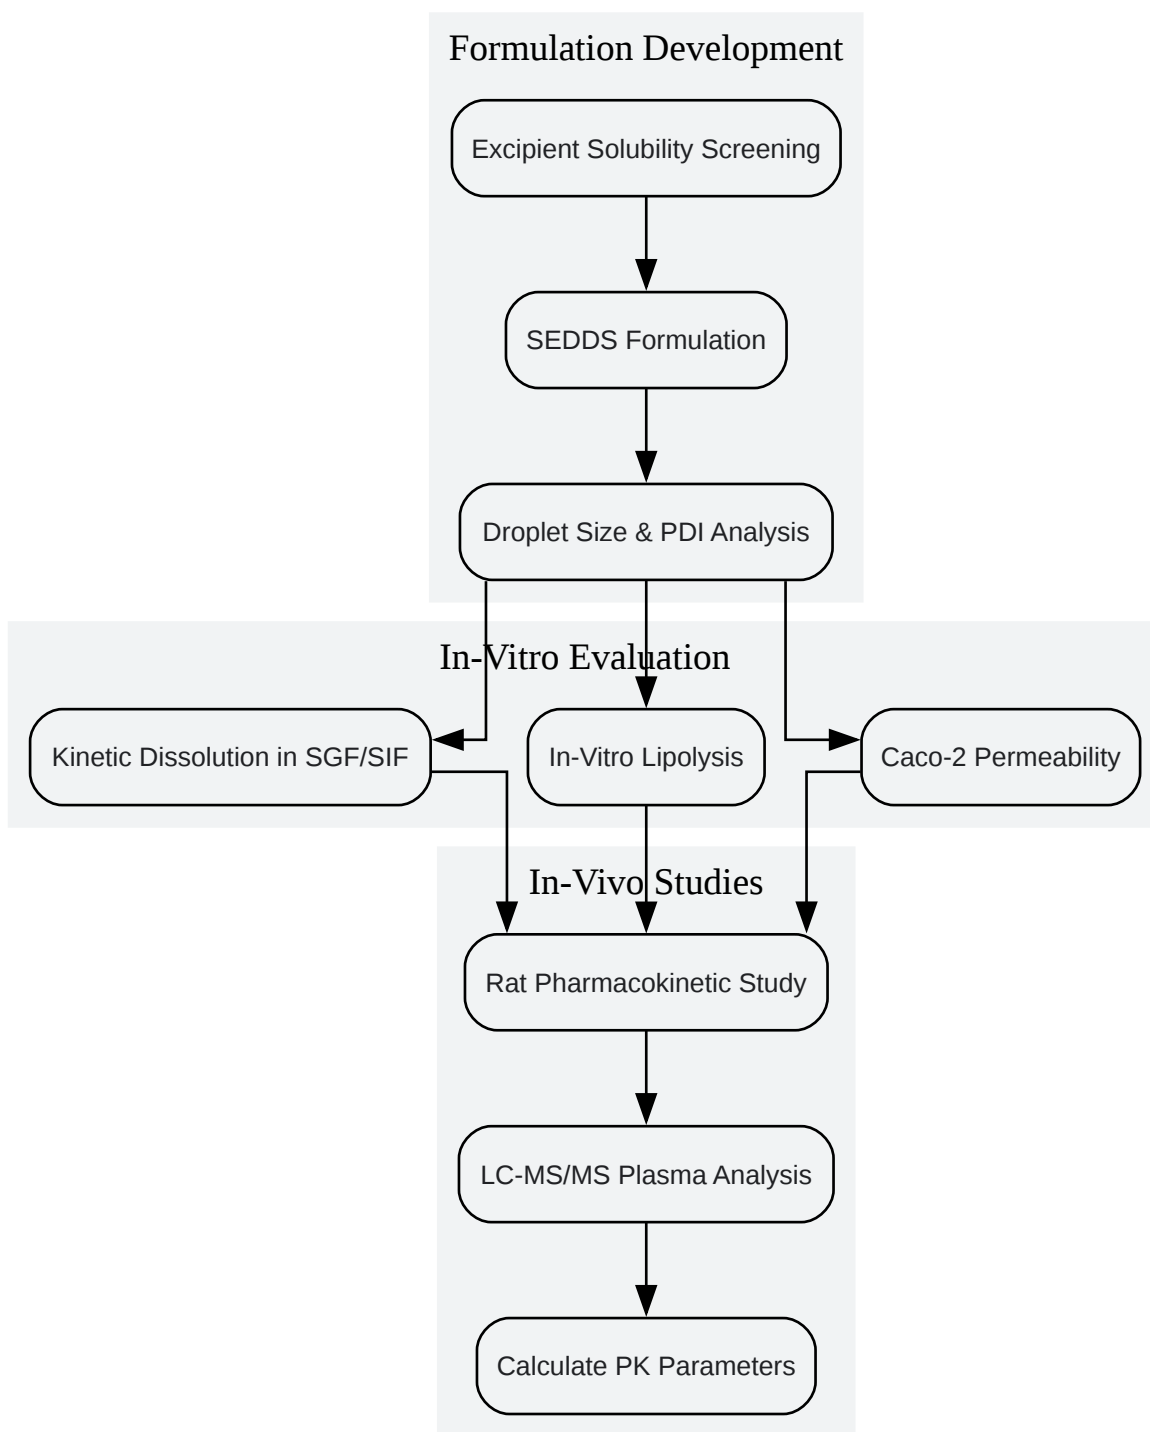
Formulation Development

Excipient Solubility Screening

SEDDS Formulation

Droplet Size & PDI Analysis

In-Vitro Evaluation

Kinetic Dissolution in SGF/SIF

In-Vitro Lipolysis

Caco-2 Permeability

In-Vivo Studies

Rat Pharmacokinetic Study

LC-MS/MS Plasma Analysis

Calculate PK Parameters